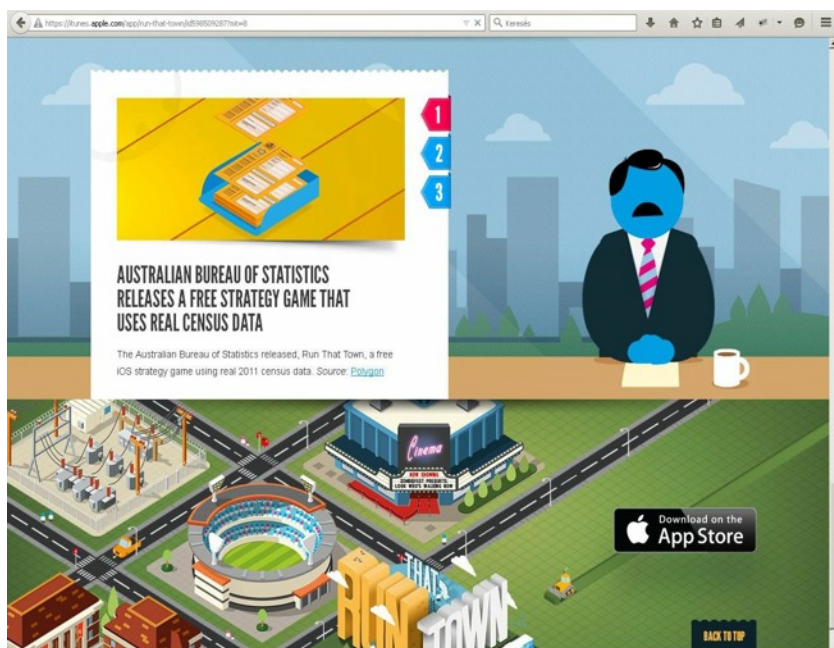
https://itunes.apple.com/app/run-that-town/id598509287?mt=8

Keresés

1

2

3

AUSTRALIAN BUREAU OF STATISTICS RELEASES A FREE STRATEGY GAME THAT USES REAL CENSUS DATA

The Australian Bureau of Statistics released, Run That Town, a free iOS strategy game using real 2011 census data. Source: Polygon

Cinema

NOW SHOWING

Download on the App Store

RUN THAT TOWN

BACK TO TOP